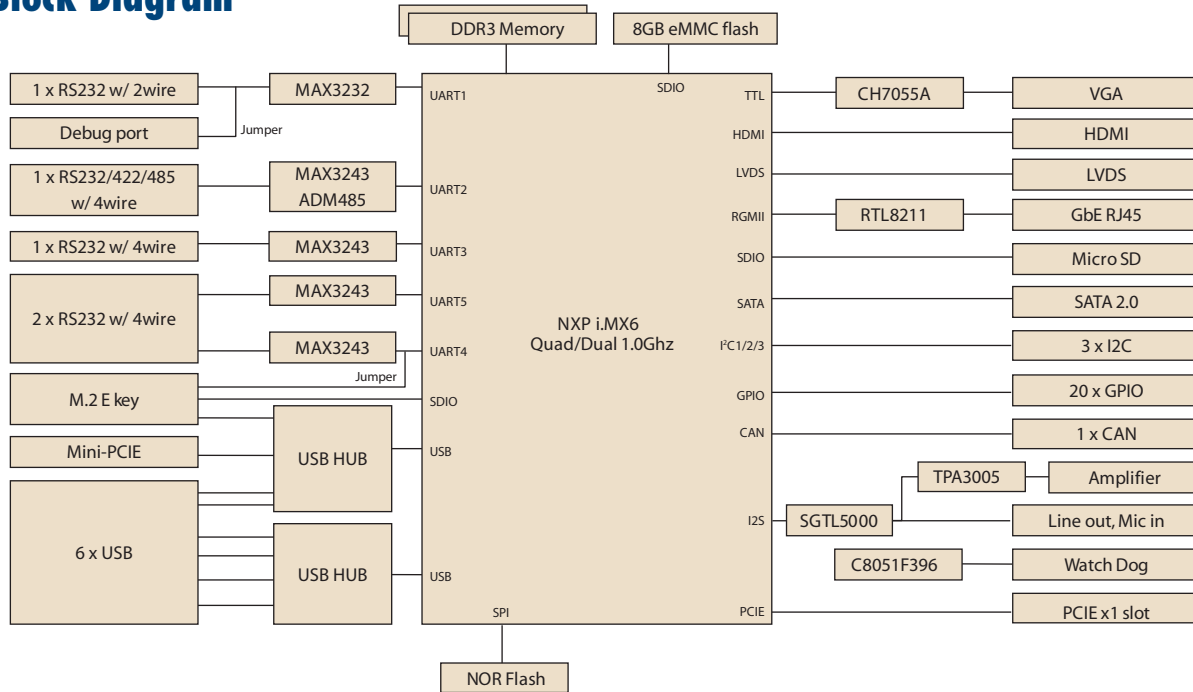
Block Diagram

DDR3 Memory

8GB eMMC flash

SDIO

1 x RS232 w/ 2wire

MAX3232

UART1

Debug port

Jumper

1 x RS232/422/485 w/ 4wire

MAX3243
ADM485

UART2

1 x RS232 w/ 4wire

MAX3243

UART3

2 x RS232 w/ 4wire

MAX3243

UART5

MAX3243

UART4

Jumper

M.2 E key

SDIO

Mini-PCIE

USB HUB

USB

6 x USB

USB HUB

USB

SPI

NOR Flash

NXP i.MX6
Quad/Dual 1.0Ghz

TTL

CH7055A

VGA

HDMI

HDMI

LVDS

LVDS

RGMII

RTL8211

GbE RJ45

SDIO

Micro SD

SATA

SATA 2.0

I²C1/2/3

3 x I2C

GPIO

20 x GPIO

CAN

1 x CAN

TPA3005

Amplifier

I2S

SGTL5000

Line out, Mic in

C8051F396

Watch Dog

PCIE

PCIE x1 slot